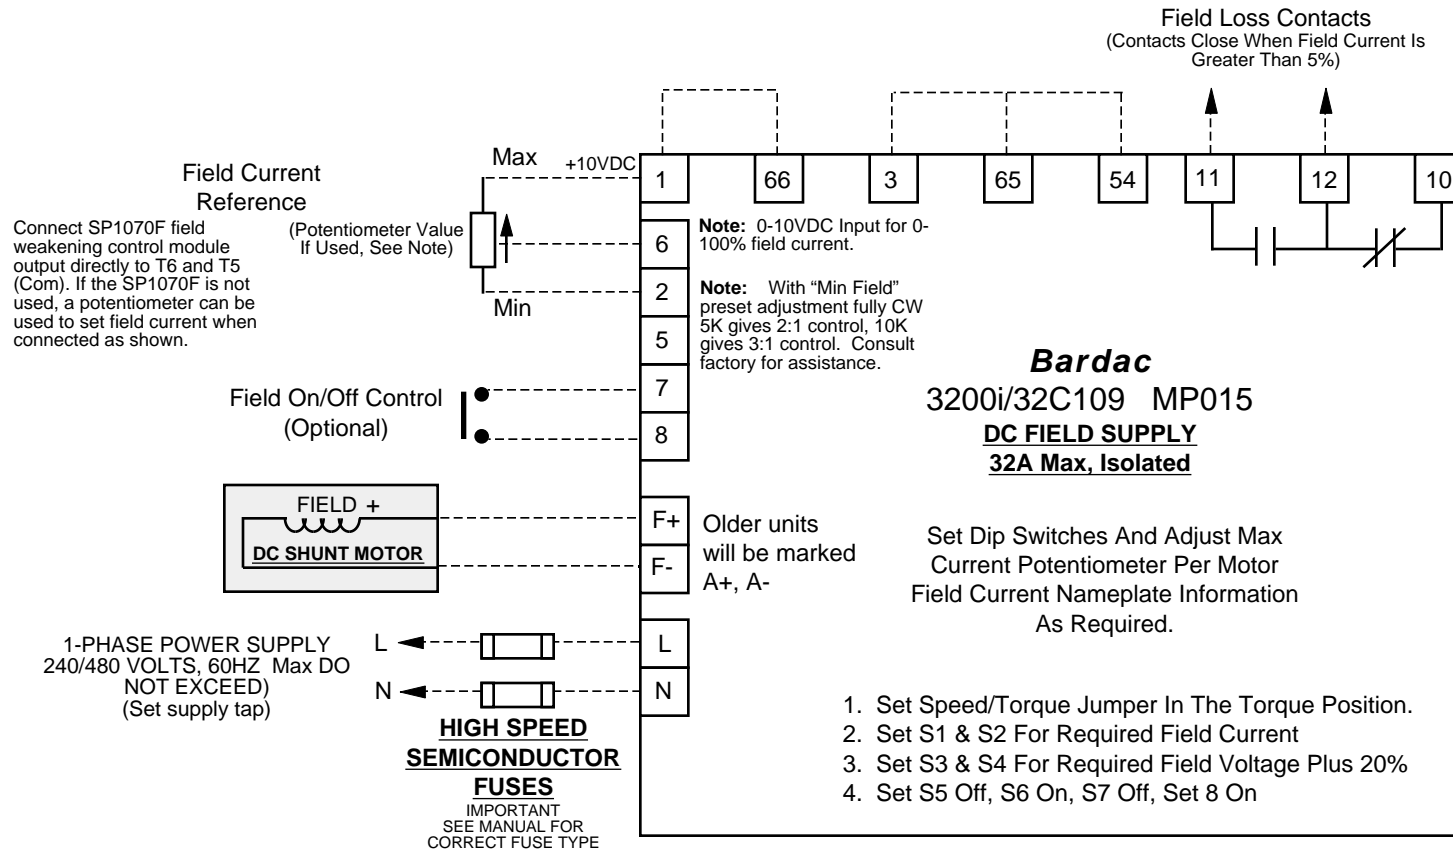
Field Loss Contacts
(Contacts Close When Field Current Is Greater Than 5%)

Field Current Reference

Connect SP1070F field weakening control module output directly to T6 and T5 (Com). If the SP1070F is not used, a potentiometer can be used to set field current when connected as shown.

Max
+10VDC
(Potentiometer Value If Used, See Note)
Min

1
66
3
65
54
11
12
10
6
2
5
7
8
F+
F-
L
N

**Note:** 0-10VDC Input for 0-100% field current.

**Note:** With "Min Field" preset adjustment fully CW 5K gives 2:1 control, 10K gives 3:1 control. Consult factory for assistance.

Field On/Off Control
(Optional)

FIELD +
DC SHUNT MOTOR

Older units will be marked A+, A-

1-PHASE POWER SUPPLY 240/480 VOLTS, 60HZ Max DO NOT EXCEED)
(Set supply tap)

L
N

HIGH SPEED SEMICONDUCTOR FUSES
IMPORTANT
SEE MANUAL FOR CORRECT FUSE TYPE

Bardac
3200i/32C109 MP015
DC FIELD SUPPLY
32A Max, Isolated

Set Dip Switches And Adjust Max Current Potentiometer Per Motor Field Current Nameplate Information As Required.

1. Set Speed/Torque Jumper In The Torque Position.
2. Set S1 & S2 For Required Field Current
3. Set S3 & S4 For Required Field Voltage Plus 20%
4. Set S5 Off, S6 On, S7 Off, Set 8 On